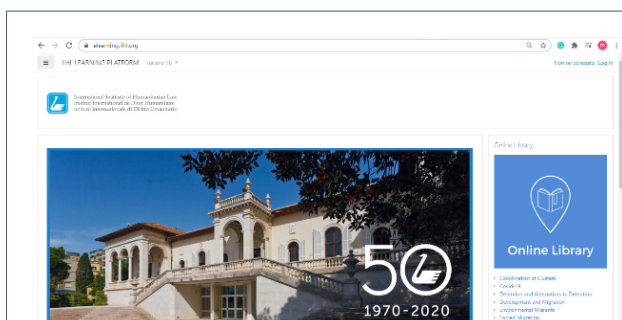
elearning.iihl.org

IIHL LEARNING PLATFORM Italiano (it)

Non sei collegato. (Login)

International Institute of Humanitarian Law
Institut International de Droit Humanitaire
Istituto Internazionale di Diritto Umanitario

Online Library

Online Library

Coordination of Clusters
Covid-19
Detention and Alternatives to Detention
Displacement and Migration
Environmental Migrants
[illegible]

50
1970-2020